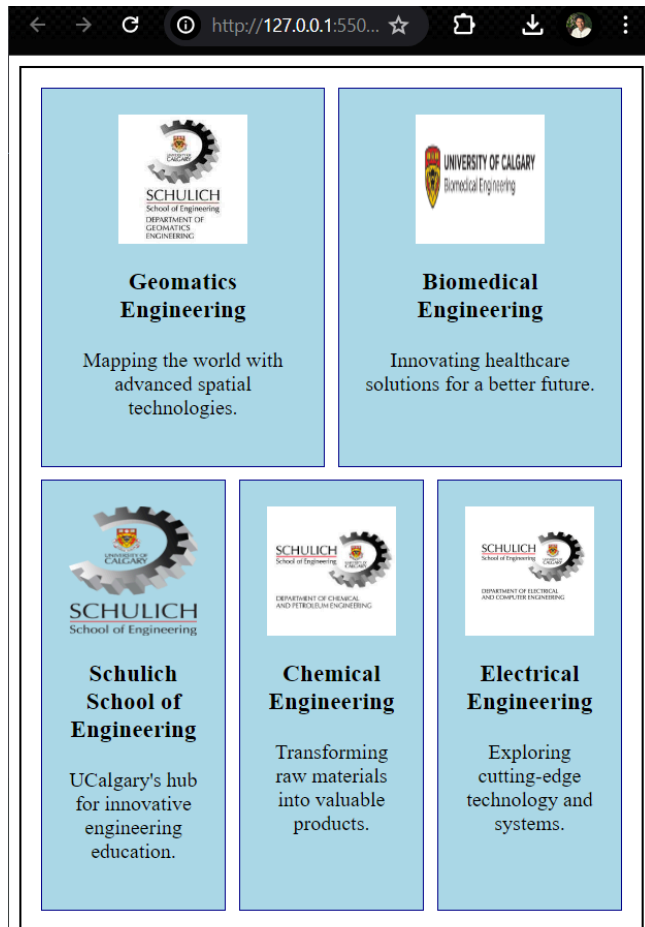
http://127.0.0.1:550...

UNIVERSITY OF CALGARY
SCHULICH
School of Engineering
DEPARTMENT OF GEOMATICS ENGINEERING

Geomatics Engineering

Mapping the world with advanced spatial technologies.

UNIVERSITY OF CALGARY
Biomedical Engineering

Biomedical Engineering

Innovating healthcare solutions for a better future.

UNIVERSITY OF CALGARY
SCHULICH
School of Engineering

Schulich School of Engineering

UCalgary's hub for innovative engineering education.

SCHULICH
School of Engineering
UNIVERSITY OF CALGARY
DEPARTMENT OF CHEMICAL AND PETROLEUM ENGINEERING

Chemical Engineering

Transforming raw materials into valuable products.

SCHULICH
School of Engineering
UNIVERSITY OF CALGARY
DEPARTMENT OF ELECTRICAL AND COMPUTER ENGINEERING

Electrical Engineering

Exploring cutting-edge technology and systems.